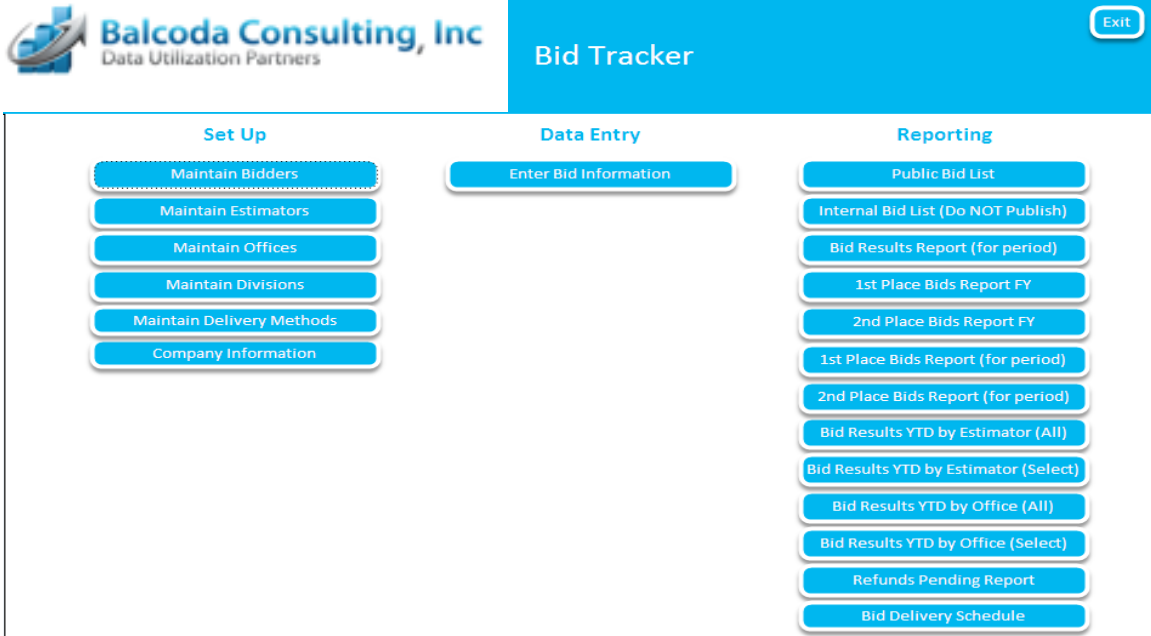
Balcoda Consulting, Inc
Data Utilization Partners

Bid Tracker

Exit

Set Up

Maintain Bidders
Maintain Estimators
Maintain Offices
Maintain Divisions
Maintain Delivery Methods
Company Information

Data Entry

Enter Bid Information

Reporting

Public Bid List
Internal Bid List (Do NOT Publish)
Bid Results Report (for period)
1st Place Bids Report FY
2nd Place Bids Report FY
1st Place Bids Report (for period)
2nd Place Bids Report (for period)
Bid Results YTD by Estimator (All)
Bid Results YTD by Estimator (Select)
Bid Results YTD by Office (All)
Bid Results YTD by Office (Select)
Refunds Pending Report
Bid Delivery Schedule